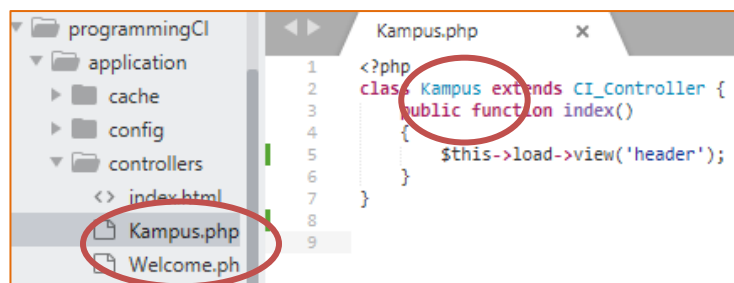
programmingCI
application
cache
config
controllers
<> index.html
Kampus.php
Welcome.ph

Kampus.php ×

1 <?php
2 class Kampus extends CI_Controller {
3 public function index()
4 {
5 $this->load->view('header');
6 }
7 }
8
9